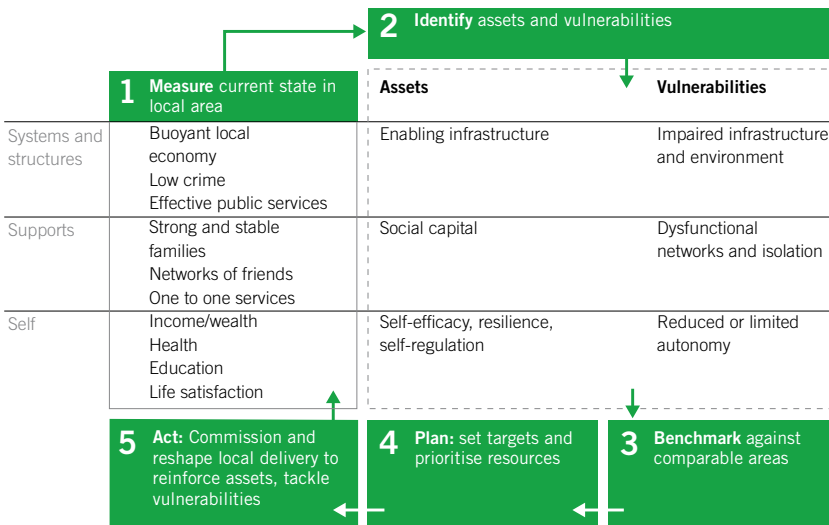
2 Identify assets and vulnerabilities

1 Measure current state in local area

| | 1 Measure current state in local area | Assets | Vulnerabilities |
|---|---|---|---|
| Systems and structures | Buoyant local economy<br>Low crime<br>Effective public services | Enabling infrastructure | Impaired infrastructure and environment |
| Supports | Strong and stable families<br>Networks of friends<br>One to one services | Social capital | Dysfunctional networks and isolation |
| Self | Income/wealth<br>Health<br>Education<br>Life satisfaction | Self-efficacy, resilience, self-regulation | Reduced or limited autonomy |

5 Act: Commission and reshape local delivery to reinforce assets, tackle vulnerabilities

4 Plan: set targets and prioritise resources

3 Benchmark against comparable areas